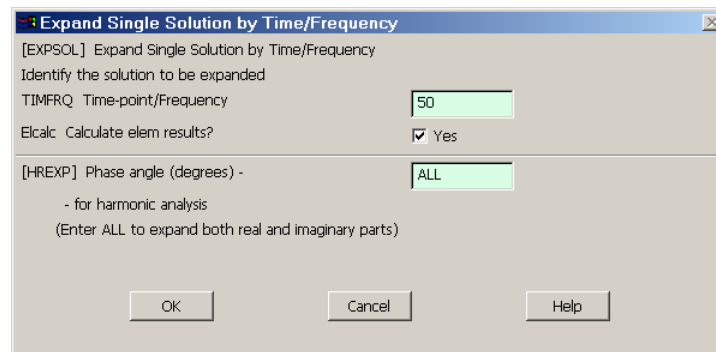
Expand Single Solution by Time/Frequency

[EXPSOL] Expand Single Solution by Time/Frequency

Identify the solution to be expanded

TIMFRQ Time-point/Frequency 50

Elcalc Calculate elem results? Yes

[HREXP] Phase angle (degrees) - ALL

- for harmonic analysis

(Enter ALL to expand both real and imaginary parts)

OK Cancel Help